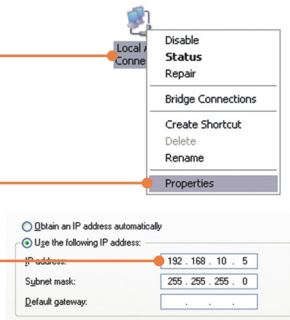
Local A
Conne

Disable
Status
Repair
Bridge Connections
Create Shortcut
Delete
Rename
Properties

Obtain an IP address automatically
Use the following IP address:
IP address: 192 . 168 . 10 . 5
Subnet mask: 255 . 255 . 255 . 0
Default gateway: . . .